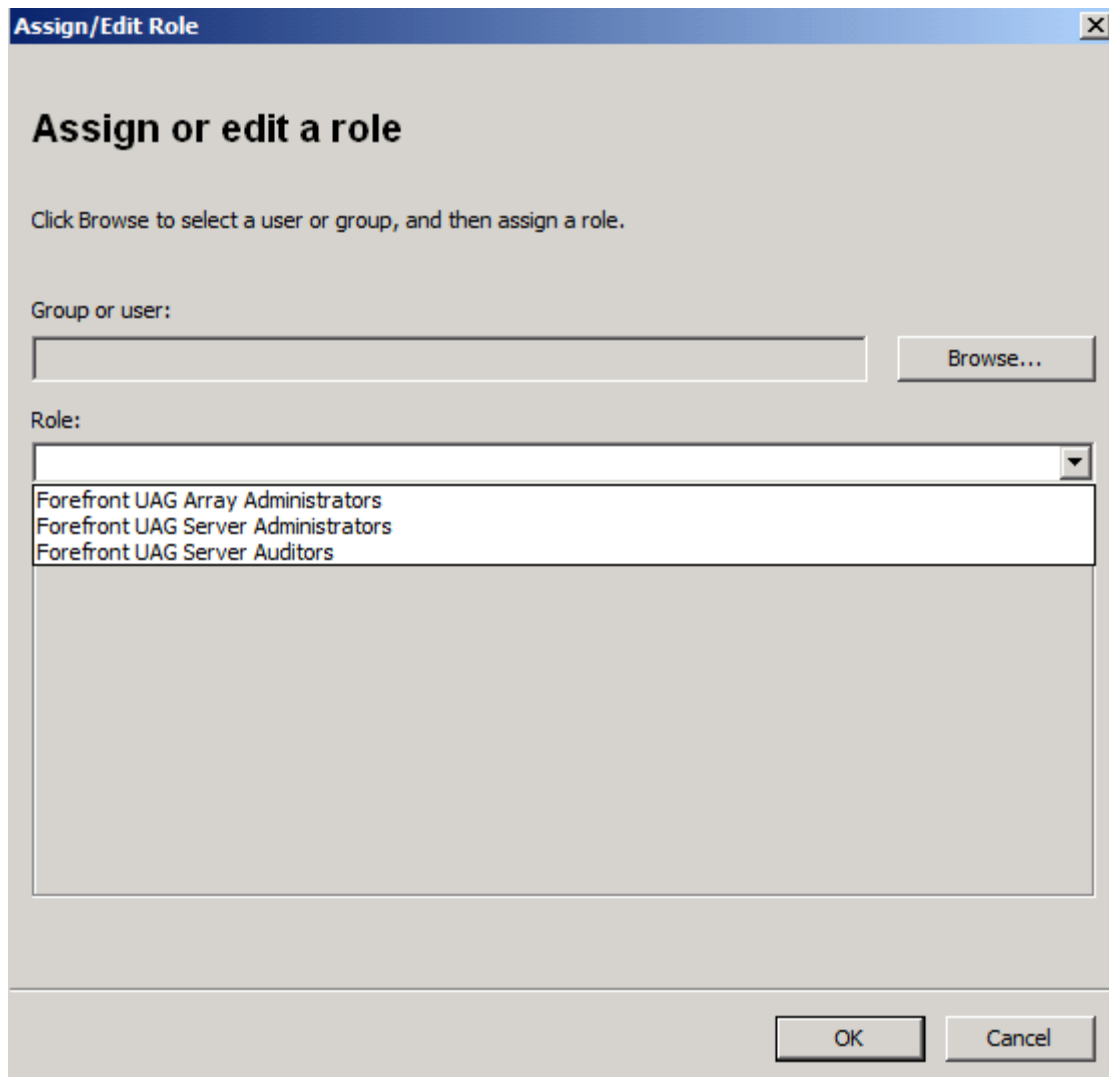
Assign/Edit Role

Assign or edit a role

Click Browse to select a user or group, and then assign a role.

Group or user:

Browse...

Role:

Forefront UAG Array Administrators
Forefront UAG Server Administrators
Forefront UAG Server Auditors

OK

Cancel